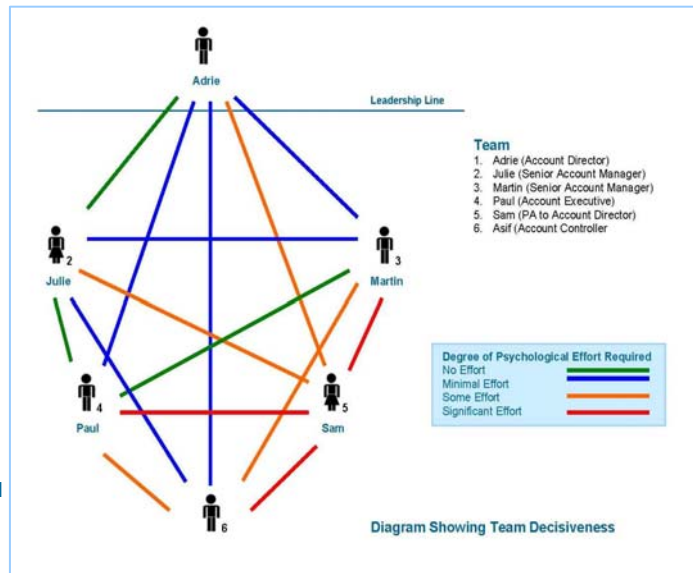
Adrie

Leadership Line

Team
1. Adrie (Account Director)
2. Julie (Senior Account Manager)
3. Martin (Senior Account Manager)
4. Paul (Account Executive)
5. Sam (PA to Account Director)
6. Asif (Account Controller

2
Julie

3
Martin

4
Paul

5
Sam

6

Degree of Psychological Effort Required
No Effort
Minimal Effort
Some Effort
Significant Effort

Diagram Showing Team Decisiveness